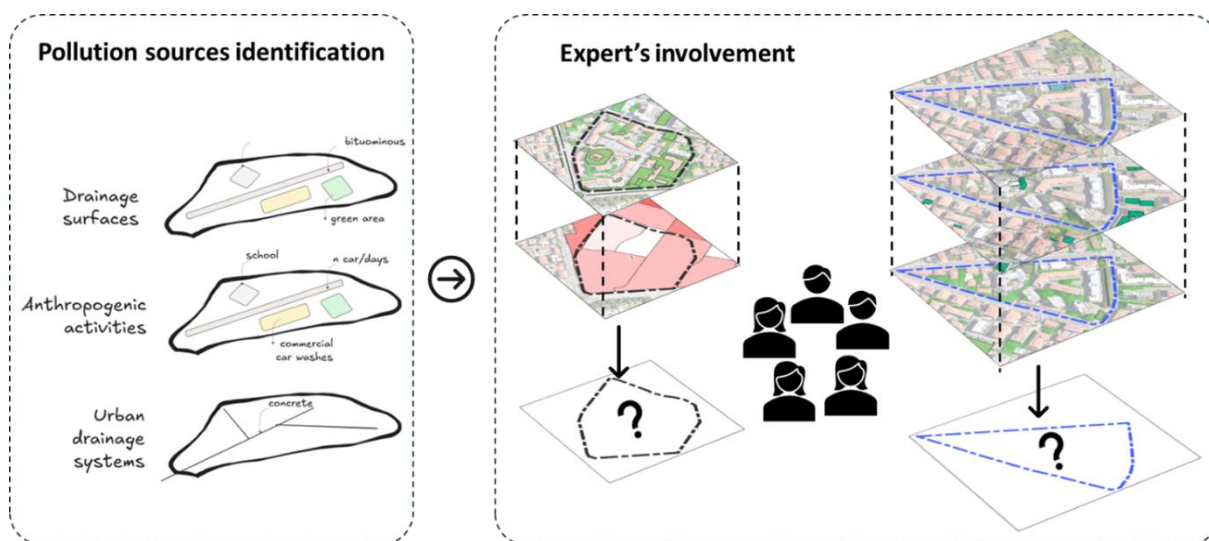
Pollution sources identification

bituominous

Drainage surfaces

green area

school

n car/days

Anthropogenic activities

commercial car washes

Urban drainage systems

concrete

Expert's involvement

?

?